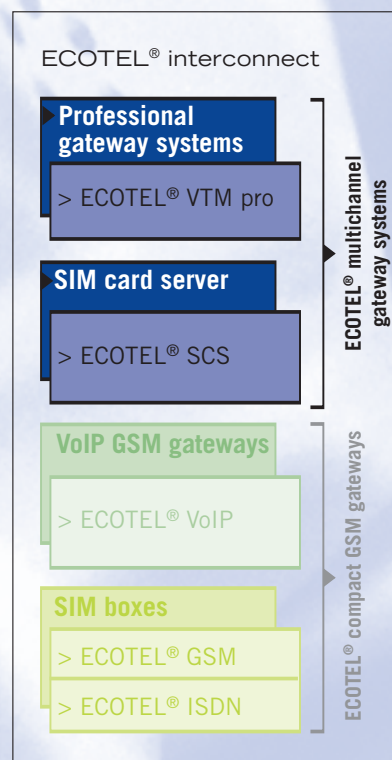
ECOTEL® interconnect

Professional gateway systems

> ECOTEL® VTM pro

SIM card server

> ECOTEL® SCS

ECOTEL® multichannel gateway systems

VoIP GSM gateways

> ECOTEL® VoIP

SIM boxes

> ECOTEL® GSM

> ECOTEL® ISDN

ECOTEL® compact GSM gateways